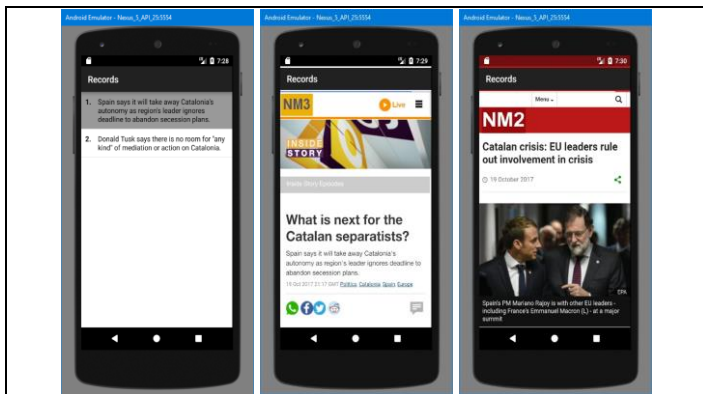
Android Emulator - Nexus_5_API_25:5554

7:28

Records

1. Spain says it will take away Catalonia's autonomy as region's leader ignores deadline to abandon secession plans.

2. Donald Tusk says there is no room for "any kind" of mediation or action on Catalonia.

Android Emulator - Nexus_5_API_25:5554

7:29

Records

NM3

Live

INSIDE STORY

Inside Story Episodes

What is next for the Catalan separatists?

Spain says it will take away Catalonia's autonomy as region's leader ignores deadline to abandon secession plans.

19 Oct 2017 21:17 GMT Politics, Catalonia, Spain, Europe

Android Emulator - Nexus_5_API_25:5554

7:30

Records

Menu

NM2

Catalan crisis: EU leaders rule out involvement in crisis

19 October 2017

EPA

Spain's PM Mariano Rajoy is with other EU leaders - including France's Emmanuel Macron (L) - at a major summit